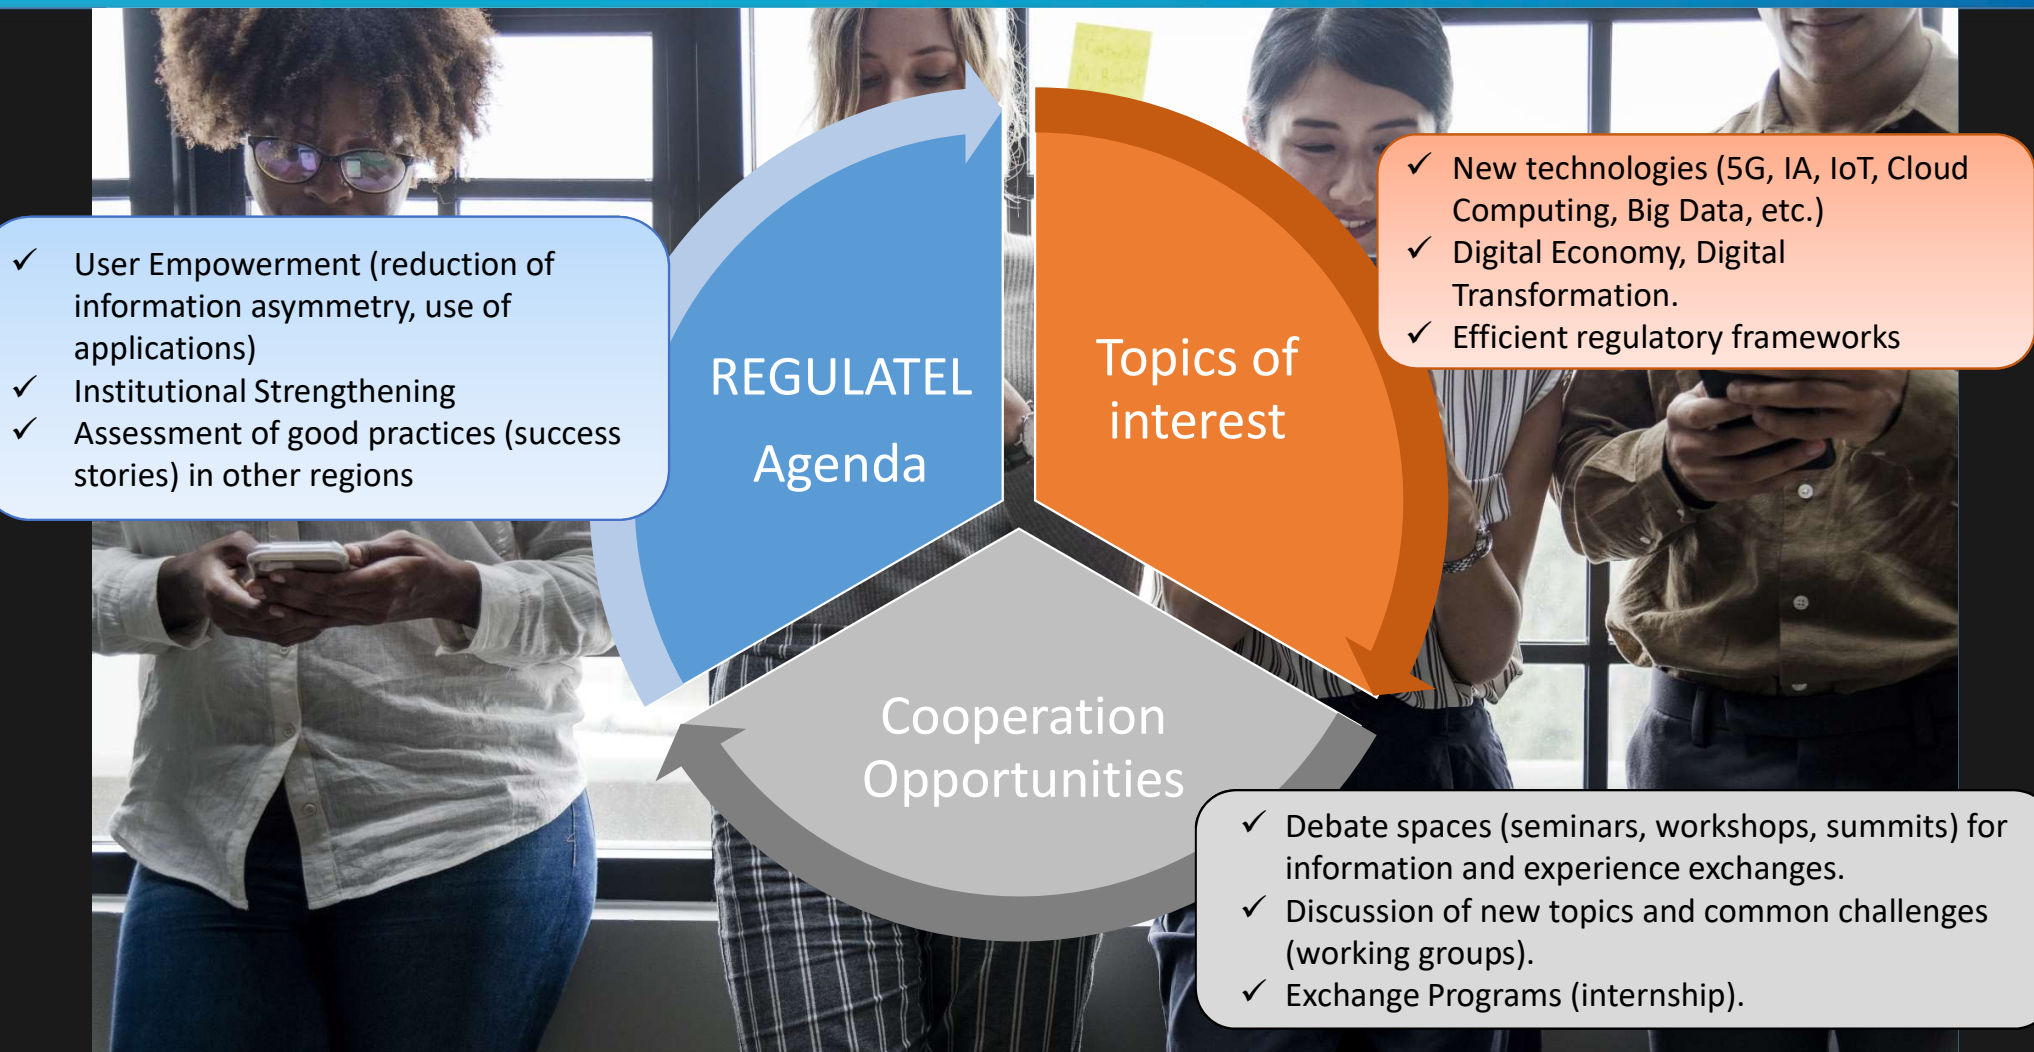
✓ User Empowerment (reduction of information asymmetry, use of applications)
✓ Institutional Strengthening
✓ Assessment of good practices (success stories) in other regions

REGULATEL Agenda

Topics of interest

✓ New technologies (5G, IA, IoT, Cloud Computing, Big Data, etc.)
✓ Digital Economy, Digital Transformation.
✓ Efficient regulatory frameworks

Cooperation Opportunities

✓ Debate spaces (seminars, workshops, summits) for information and experience exchanges.
✓ Discussion of new topics and common challenges (working groups).
✓ Exchange Programs (internship).